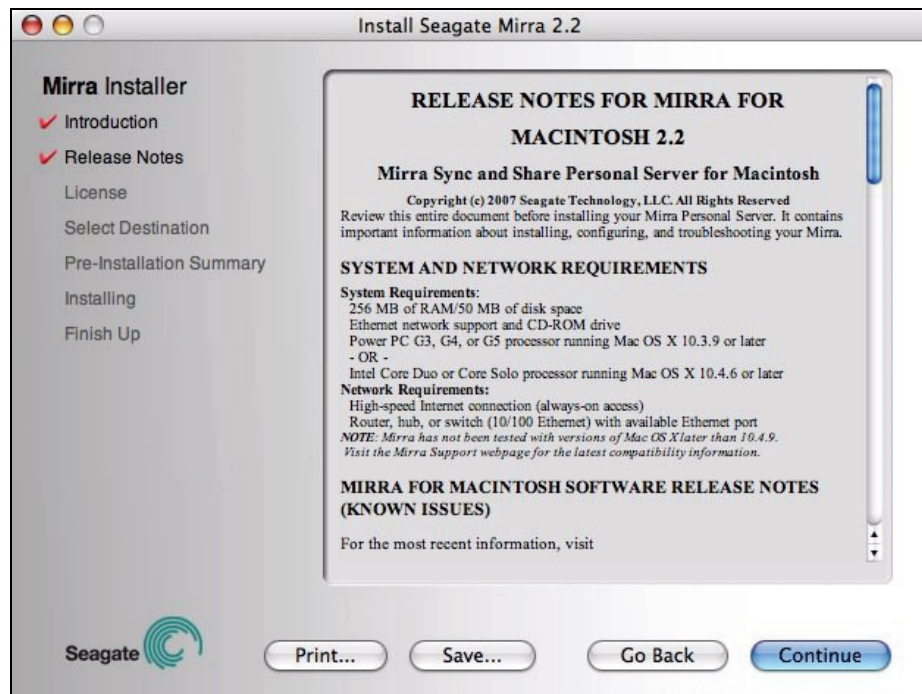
Install Seagate Mirra 2.2

Mirra Installer
Introduction
Release Notes
License
Select Destination
Pre-Installation Summary
Installing
Finish Up

RELEASE NOTES FOR MIRRA FOR MACINTOSH 2.2

Mirra Sync and Share Personal Server for Macintosh

Copyright (c) 2007 Seagate Technology, LLC. All Rights Reserved
Review this entire document before installing your Mirra Personal Server. It contains important information about installing, configuring, and troubleshooting your Mirra.

SYSTEM AND NETWORK REQUIREMENTS

System Requirements:
256 MB of RAM/50 MB of disk space
Ethernet network support and CD-ROM drive
Power PC G3, G4, or G5 processor running Mac OS X 10.3.9 or later
- OR -
Intel Core Duo or Core Solo processor running Mac OS X 10.4.6 or later
Network Requirements:
High-speed Internet connection (always-on access)
Router, hub, or switch (10/100 Ethernet) with available Ethernet port
NOTE: Mirra has not been tested with versions of Mac OS X later than 10.4.9. Visit the Mirra Support webpage for the latest compatibility information.

MIRRA FOR MACINTOSH SOFTWARE RELEASE NOTES (KNOWN ISSUES)

For the most recent information, visit

Seagate

Print...
Save...
Go Back
Continue